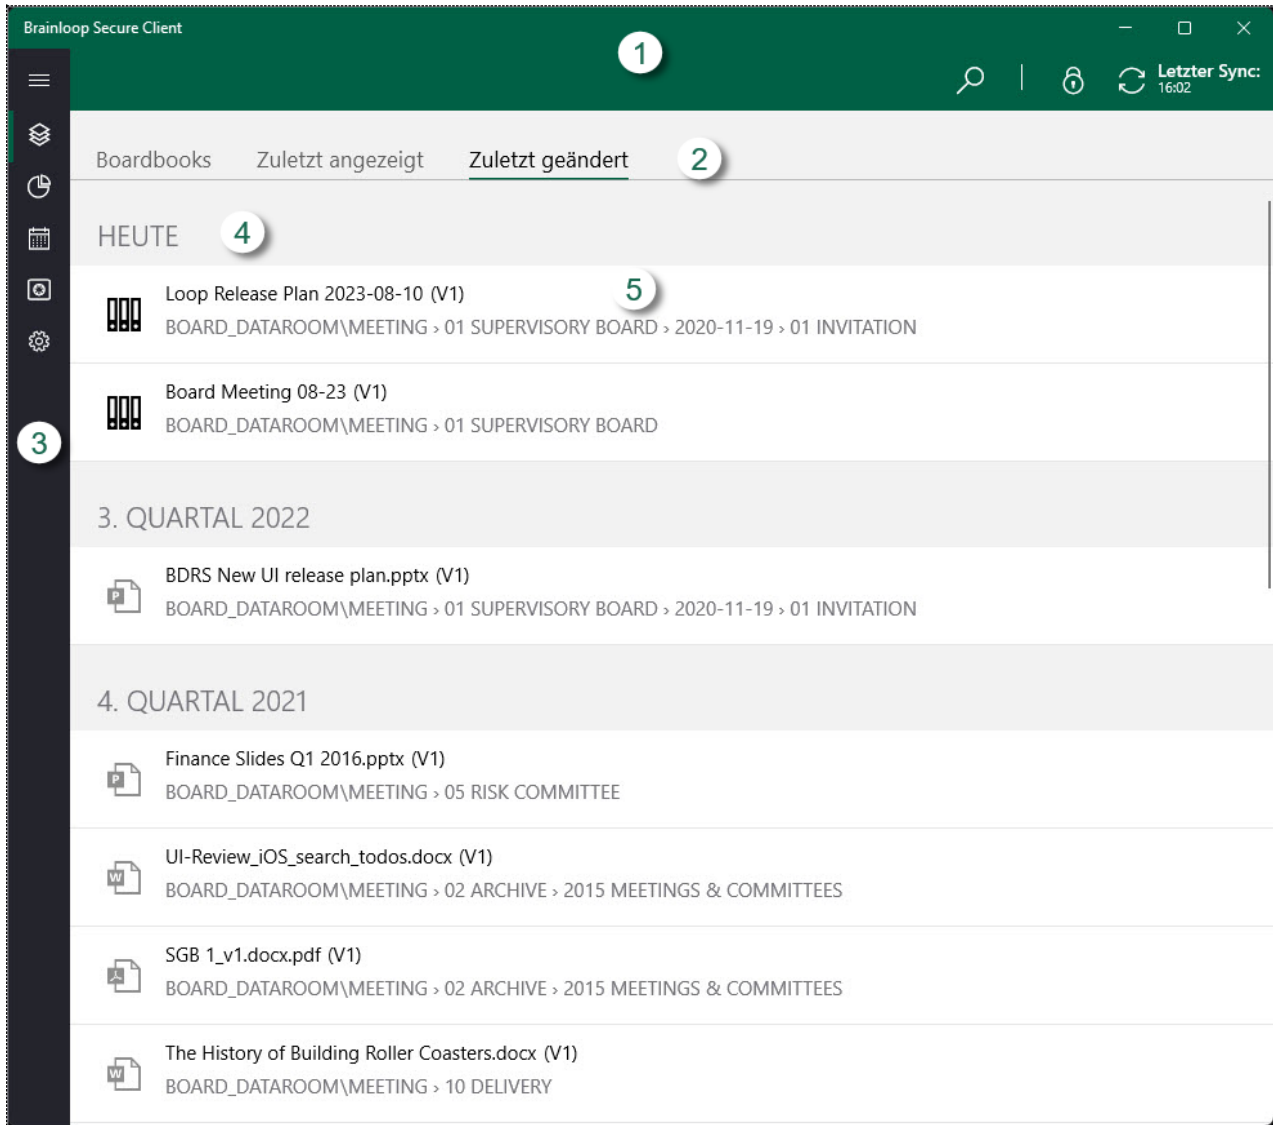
Brainloop Secure Client

1

Letzter Sync:
16:02

Boardbooks Zuletzt angezeigt Zuletzt geändert 2

HEUTE 4

Loop Release Plan 2023-08-10 (V1) 5
BOARD_DATAROOM\MEETING › 01 SUPERVISORY BOARD › 2020-11-19 › 01 INVITATION

Board Meeting 08-23 (V1)
BOARD_DATAROOM\MEETING › 01 SUPERVISORY BOARD

3

3. QUARTAL 2022

BDRS New UI release plan.pptx (V1)
BOARD_DATAROOM\MEETING › 01 SUPERVISORY BOARD › 2020-11-19 › 01 INVITATION

4. QUARTAL 2021

Finance Slides Q1 2016.pptx (V1)
BOARD_DATAROOM\MEETING › 05 RISK COMMITTEE

UI-Review_iOS_search_todos.docx (V1)
BOARD_DATAROOM\MEETING › 02 ARCHIVE › 2015 MEETINGS & COMMITTEES

SGB 1_v1.docx.pdf (V1)
BOARD_DATAROOM\MEETING › 02 ARCHIVE › 2015 MEETINGS & COMMITTEES

The History of Building Roller Coasters.docx (V1)
BOARD_DATAROOM\MEETING › 10 DELIVERY